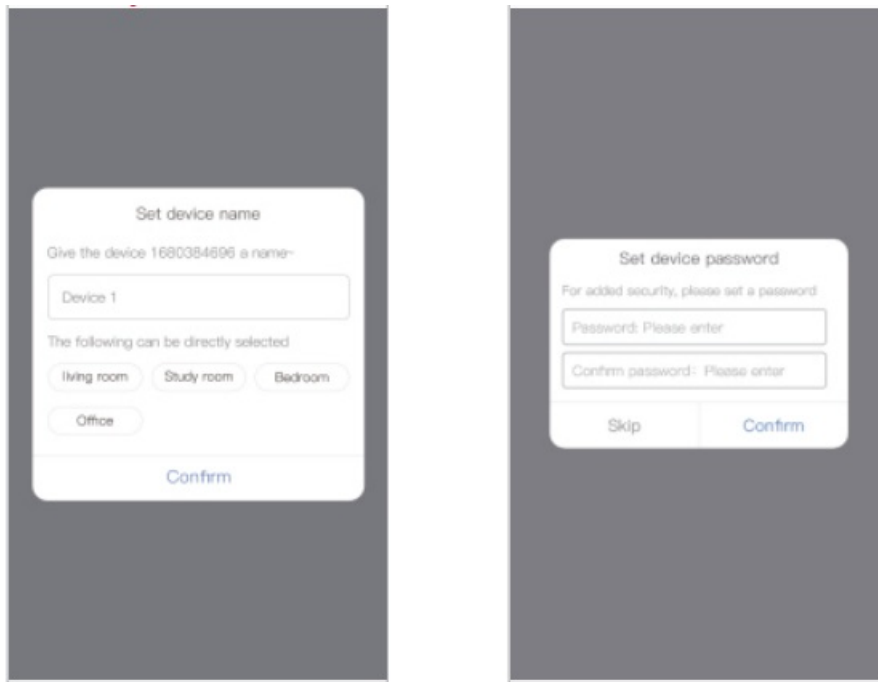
Set device name

Give the device 1680384696 a name~

Device 1

The following can be directly selected

living room

Study room

Bedroom

Office

Confirm

Set device password

For added security, please set a password

Password: Please enter

Confirm password: Please enter

Skip

Confirm